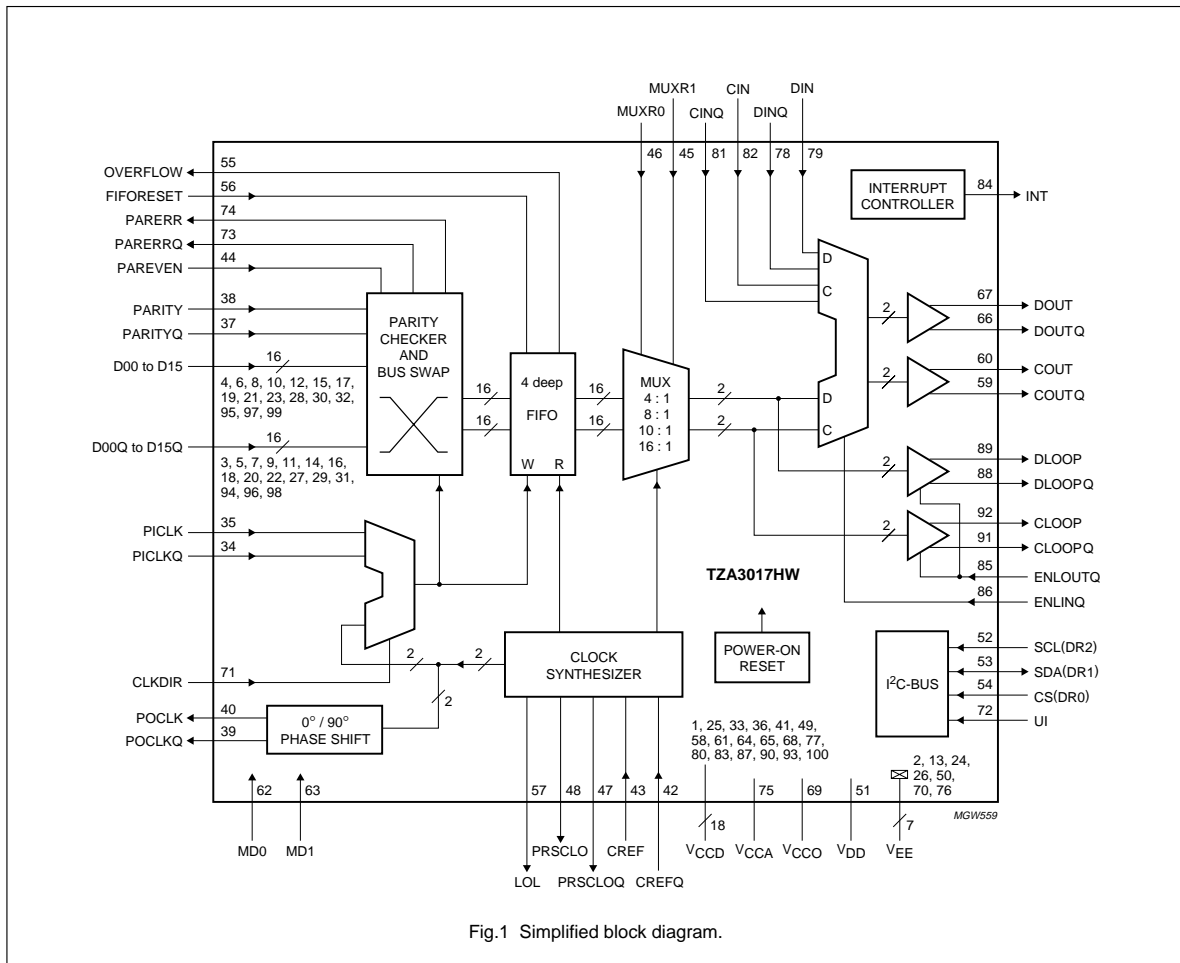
MUXR1 CIN DIN
MUXR0 CINQ DINQ
46 45 81 82 78 79

OVERFLOW 55
FIFORESET 56
PARERR 74
PARERRQ 73
PAREVEN 44
PARITY 38
PARITYQ 37
D00 to D15 16
4, 6, 8, 10, 12, 15, 17, 19, 21, 23, 28, 30, 32, 95, 97, 99
D00Q to D15Q 16
3, 5, 7, 9, 11, 14, 16, 18, 20, 22, 27, 29, 31, 94, 96, 98

PARITY CHECKER AND BUS SWAP

16
16
4 deep
FIFO
W R
16
16

MUX
4 : 1
8 : 1
10 : 1
16 : 1

2
2

INTERRUPT CONTROLLER
84 INT

D
C
D
C

2 67 DOUT
66 DOUTQ
2 60 COUT
59 COUTQ
2 89 DLOOP
88 DLOOPQ
2 92 CLOOP
91 CLOOPQ
85 ENLOUTQ
86 ENLINQ

PICLK 35
PICLKQ 34

TZA3017HW

POWER-ON RESET

CLKDIR 71
2
2
CLOCK SYNTHESIZER
2

POCLK 40
POCLKQ 39
0° / 90° PHASE SHIFT

I$^2$C-BUS
52 SCL(DR2)
53 SDA(DR1)
54 CS(DR0)
72 UI

1, 25, 33, 36, 41, 49, 58, 61, 64, 65, 68, 77, 80, 83, 87, 90, 93, 100
2, 13, 24, 26, 50, 70, 76

62 63 57 48 47 43 42 75 69 51
18 7
MD0 MD1 LOL PRSCLO PRSCLOQ CREF CREFQ $V_{CCD}$ $V_{CCA}$ $V_{CCO}$ $V_{DD}$ $V_{EE}$

MGW559

Fig.1 Simplified block diagram.